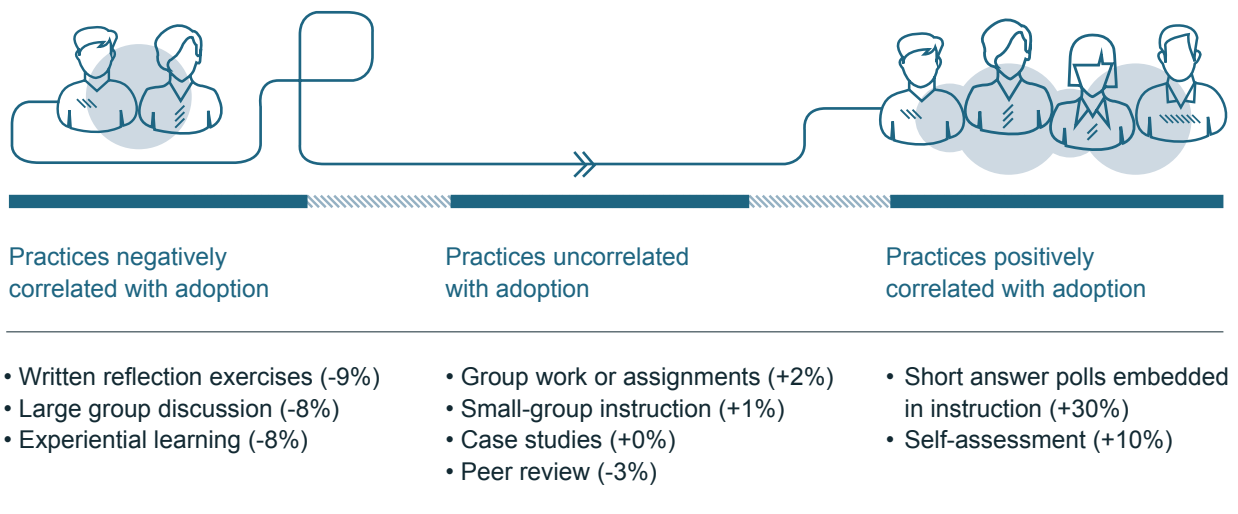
Practices negatively correlated with adoption

• Written reflection exercises (-9%)
• Large group discussion (-8%)
• Experiential learning (-8%)

Practices uncorrelated with adoption

• Group work or assignments (+2%)
• Small-group instruction (+1%)
• Case studies (+0%)
• Peer review (-3%)

Practices positively correlated with adoption

• Short answer polls embedded in instruction (+30%)
• Self-assessment (+10%)